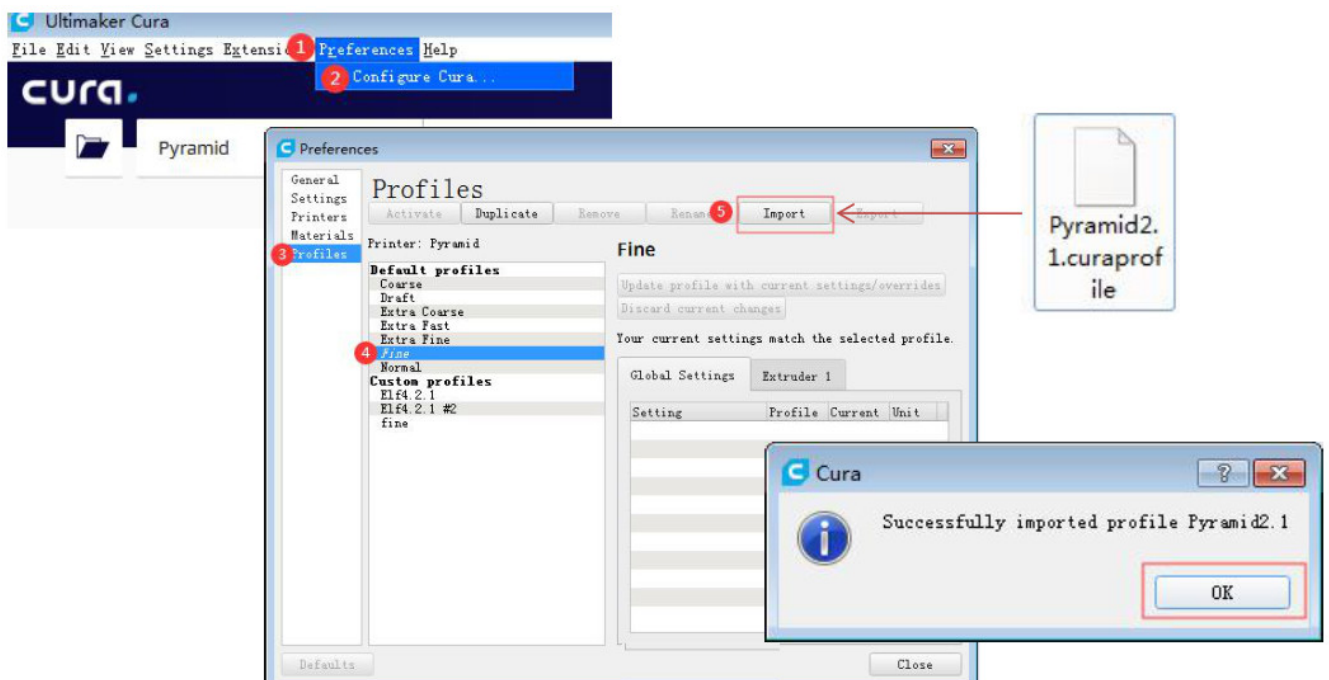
Ultimaker Cura

File Edit View Settings Extensi 1 Preferences Help

2 Configure Cura...

cura.

Pyramid

Preferences

General
Settings
Printers
Materials
3 Profiles

Profiles

Activate Duplicate Remove Renam 5 Import Export

Printer: Pyramid

Default profiles
Coarse
Draft
Extra Coarse
Extra Fast
Extra Fine
4 Fine
Normal
Custom profiles
Elf4.2.1
Elf4.2.1 #2
fine

Fine

Update profile with current settings/overrides
Discard current changes

Your current settings match the selected profile.

Global Settings Extruder 1

| Setting | Profile | Current | Unit |
|---|---|---|---|

Defaults Close

Pyramid2.1.curaprofile

Cura

Successfully imported profile Pyramid2.1

OK